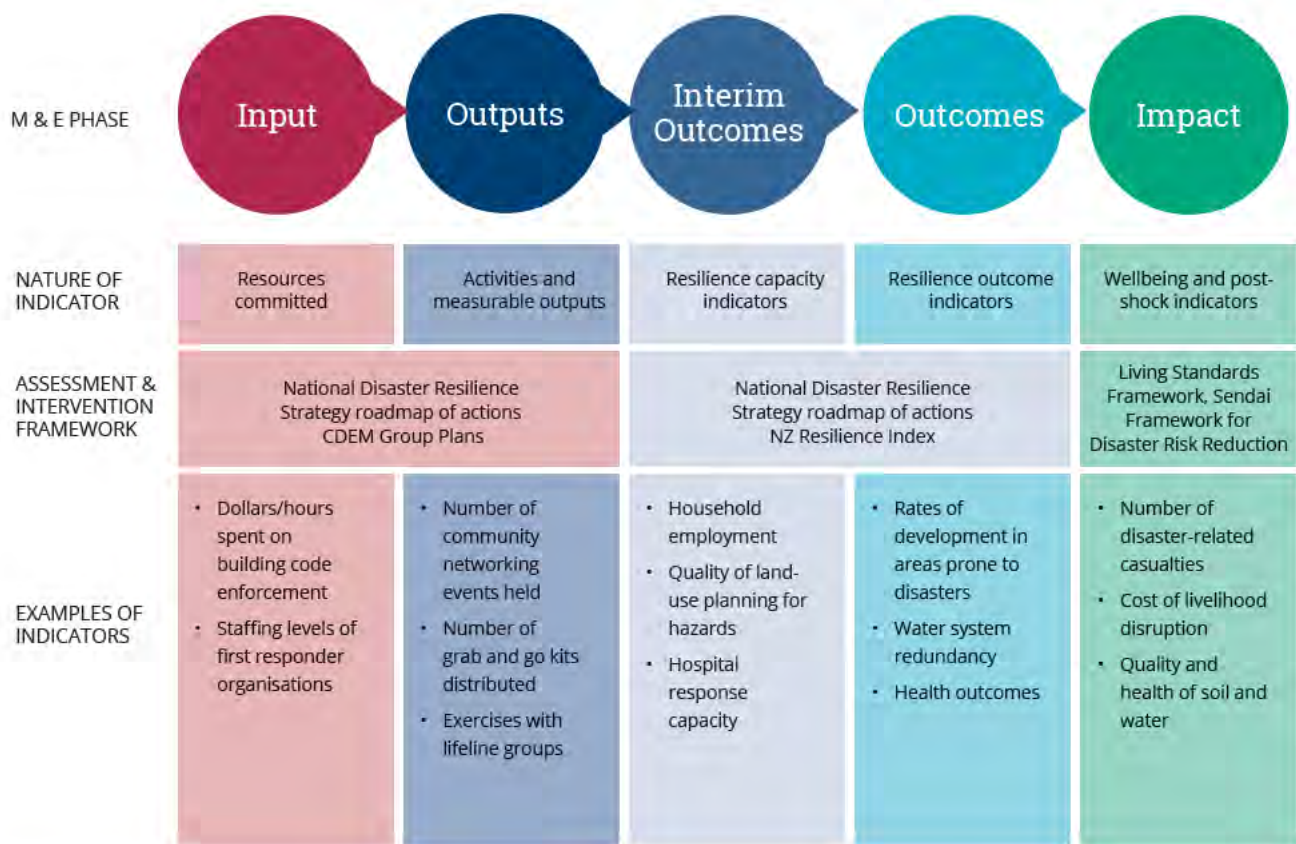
| | | | | | |
|---|---|---|---|---|---|
| M & E PHASE | Input | Outputs | Interim Outcomes | Outcomes | Impact |
| NATURE OF INDICATOR | Resources committed | Activities and measurable outputs | Resilience capacity indicators | Resilience outcome indicators | Wellbeing and post-shock indicators |
| ASSESSMENT & INTERVENTION FRAMEWORK | National Disaster Resilience Strategy roadmap of actions CDEM Group Plans | | National Disaster Resilience Strategy roadmap of actions NZ Resilience Index | | Living Standards Framework, Sendai Framework for Disaster Risk Reduction |
| EXAMPLES OF INDICATORS | • Dollars/hours spent on building code enforcement<br>• Staffing levels of first responder organisations | • Number of community networking events held<br>• Number of grab and go kits distributed<br>• Exercises with lifeline groups | • Household employment<br>• Quality of land-use planning for hazards<br>• Hospital response capacity | • Rates of development in areas prone to disasters<br>• Water system redundancy<br>• Health outcomes | • Number of disaster-related casualties<br>• Cost of livelihood disruption<br>• Quality and health of soil and water |